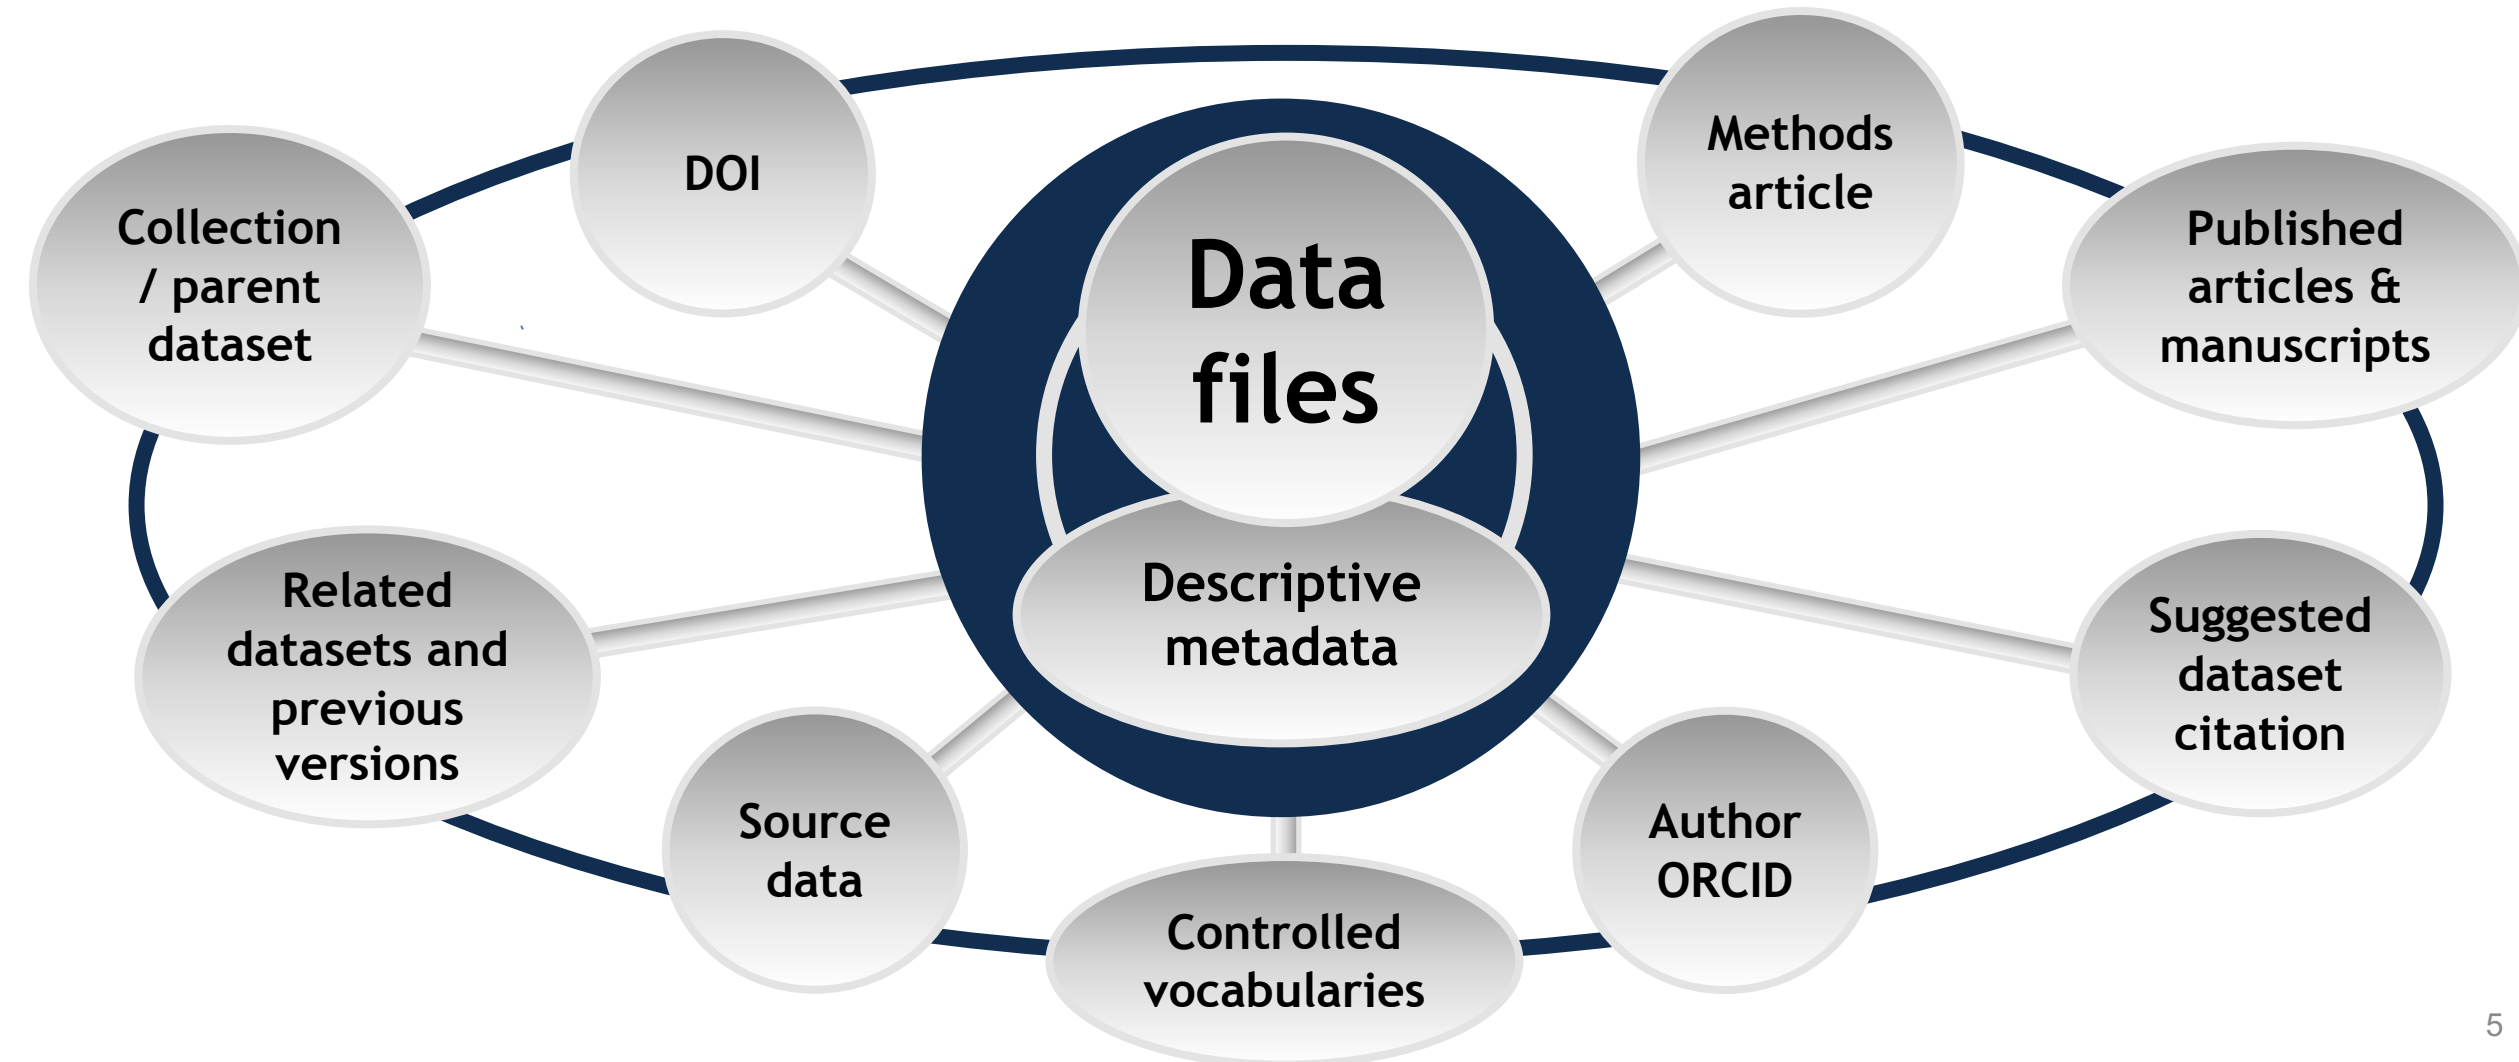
DOI

Methods article

Collection / parent dataset

Data files

Published articles & manuscripts

Descriptive metadata

Related datasets and previous versions

Suggested dataset citation

Source data

Author ORCID

Controlled vocabularies

5